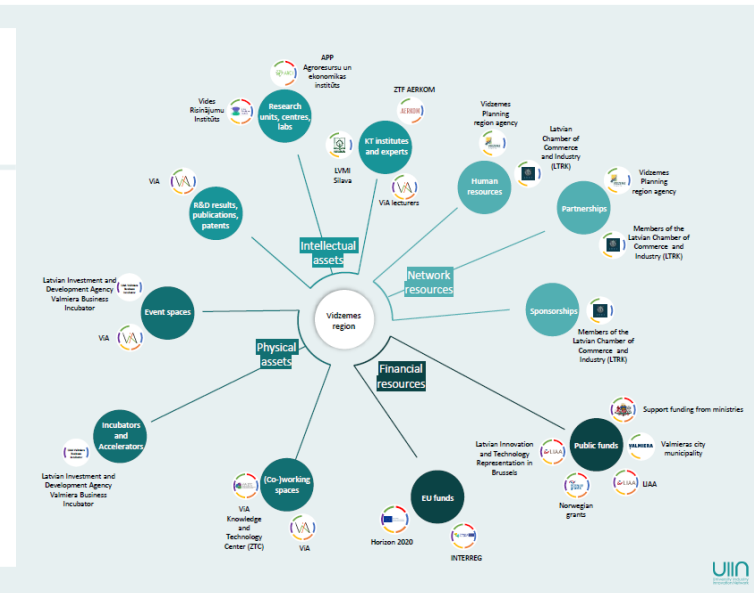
Vidzemes region

Intellectual assets

Research units, centres, labs

APP Agroresursu un ekonomikas institūts

Vides Risinājumu Institūts

KT institutes and experts

ZTF AERKOM

LVMI Silava

ViA lecturers

R&D results, publications, patents

ViA

Network resources

Human resources

Vidzemes Planning region agency

Latvian Chamber of Commerce and Industry (LTRK)

Partnerships

Vidzemes Planning region agency

Members of the Latvian Chamber of Commerce and Industry (LTRK)

Sponsorships

Members of the Latvian Chamber of Commerce and Industry (LTRK)

Physical assets

Event spaces

Latvian Investment and Development Agency Valmiera Business Incubator

ViA

Incubators and Accelerators

Latvian Investment and Development Agency Valmiera Business Incubator

(Co-)working spaces

ViA Knowledge and Technology Center (ZTC)

ViA

Financial resources

Public funds

Support funding from ministries

VALMIERA

Valmieras city municipality

LIAA

Latvian Innovation and Technology Representation in Brussels

LIAA

Norwegian grants

EU funds

Horizon 2020

INTERREG

UIIN